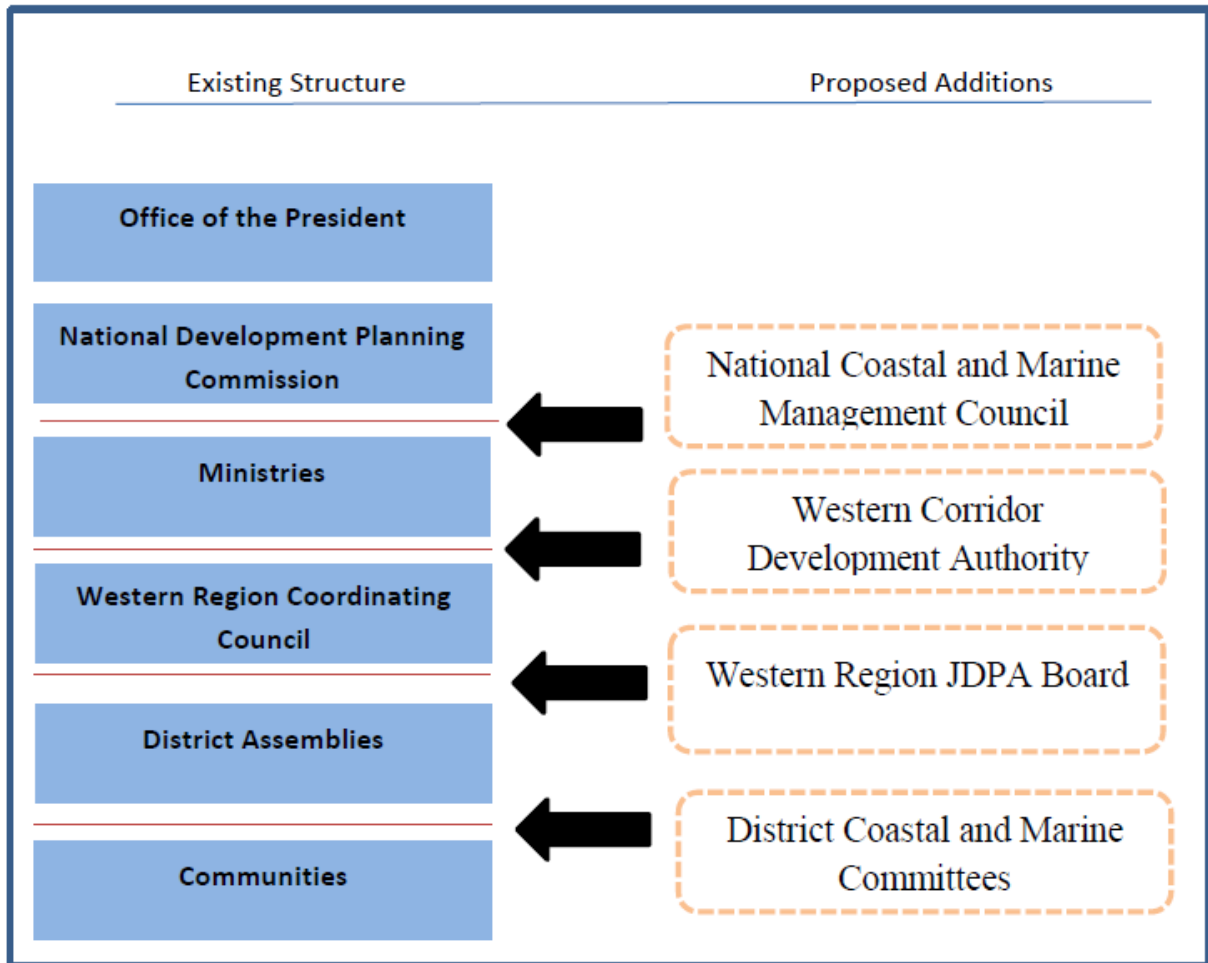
Existing Structure

Proposed Additions

Office of the President

National Development Planning Commission

National Coastal and Marine Management Council

Ministries

Western Corridor Development Authority

Western Region Coordinating Council

Western Region JDPA Board

District Assemblies

District Coastal and Marine Committees

Communities